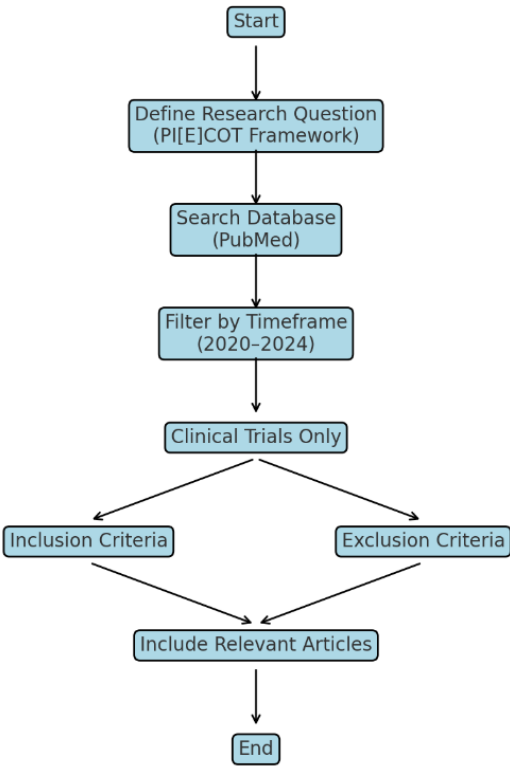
Start

Define Research Question
(PI[E]COT Framework)

Search Database
(PubMed)

Filter by Timeframe
(2020–2024)

Clinical Trials Only

Inclusion Criteria

Exclusion Criteria

Include Relevant Articles

End